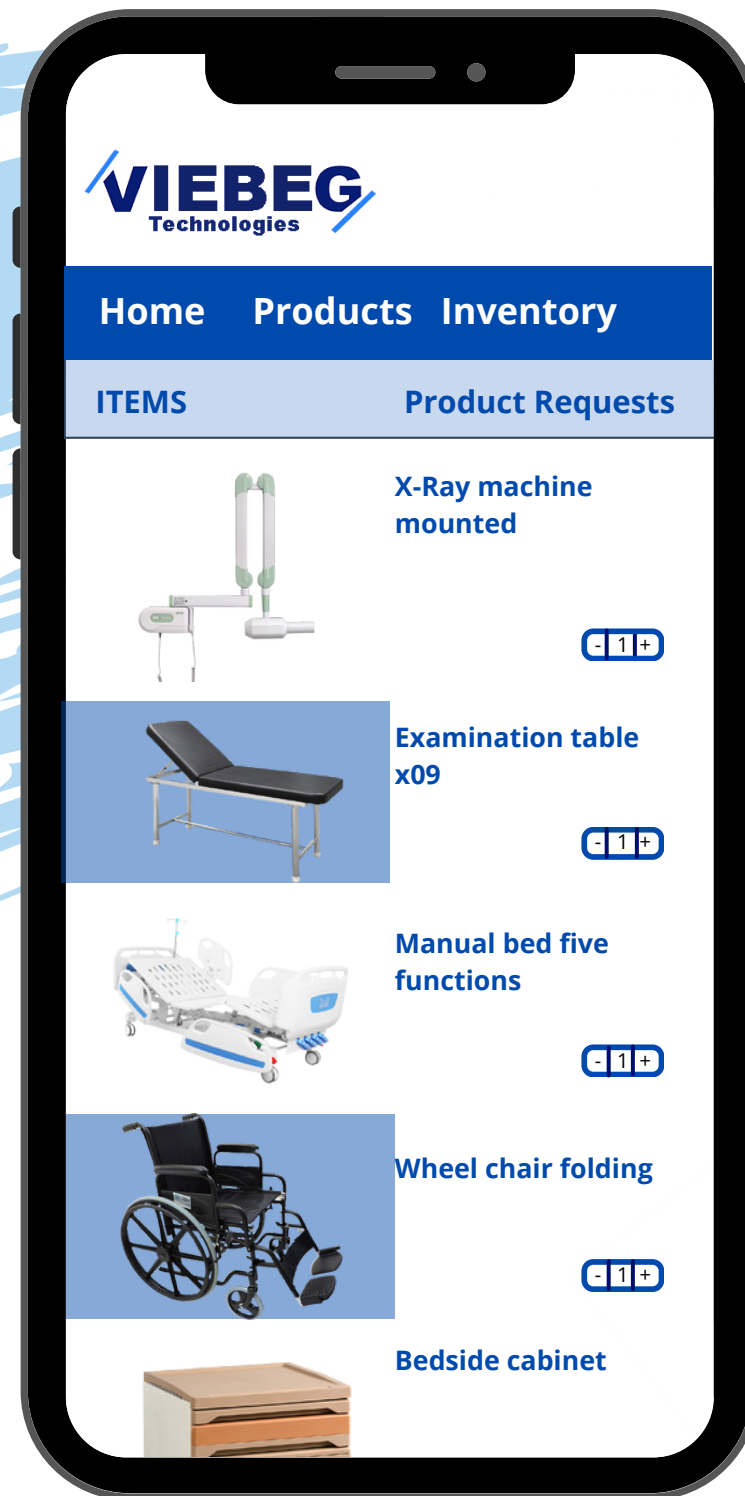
VIEBEG
Technologies

Home Products Inventory

ITEMS Product Requests

X-Ray machine mounted

- 1 +

Examination table x09

- 1 +

Manual bed five functions

- 1 +

Wheel chair folding

- 1 +

Bedside cabinet